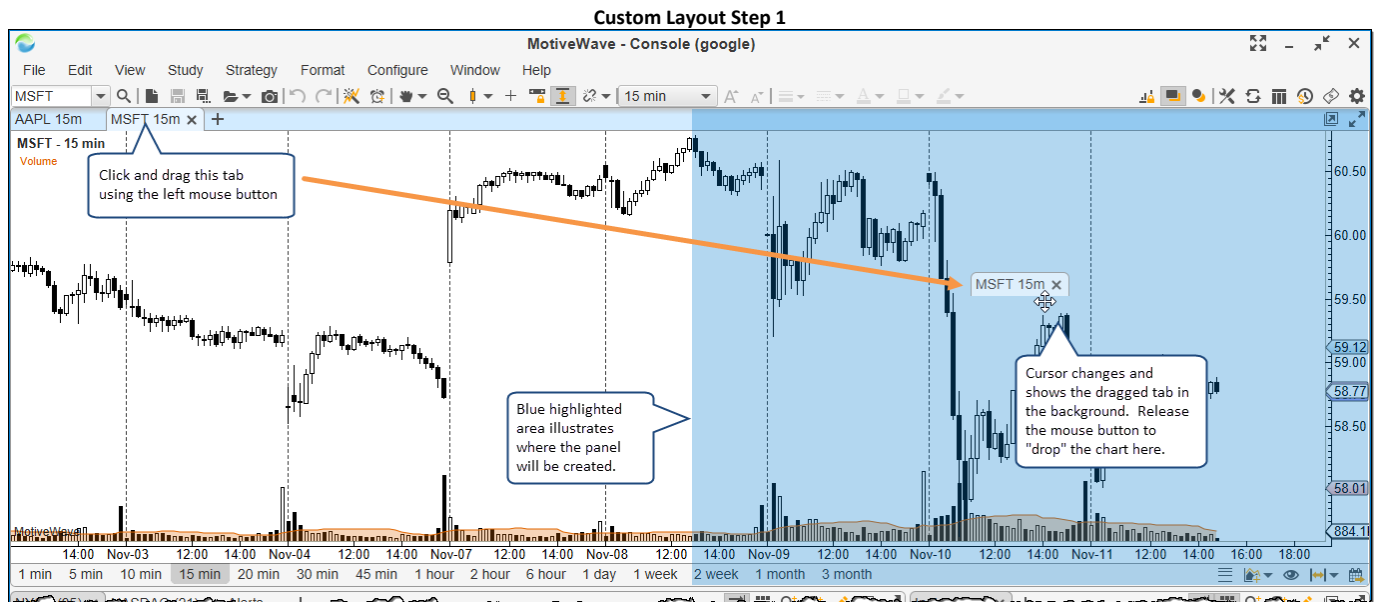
Custom Layout Step 1

MotiveWave - Console (google)

File Edit View Study Strategy Format Configure Window Help

MSFT

15 min

AAPL 15m MSFT 15m ✕ +

MSFT - 15 min
Volume

Click and drag this tab using the left mouse button

MSFT 15m ✕

Cursor changes and shows the dragged tab in the background. Release the mouse button to "drop" the chart here.

Blue highlighted area illustrates where the panel will be created.

MotiveWave

60.50
60.00
59.50
59.12
59.00
58.77
58.50
58.01
884.1

14:00 Nov-03 12:00 14:00 Nov-04 12:00 14:00 Nov-07 12:00 14:00 Nov-08 12:00 14:00 Nov-09 12:00 14:00 Nov-10 12:00 14:00 Nov-11 12:00 14:00 16:00 18:00

1 min 5 min 10 min 15 min 20 min 30 min 45 min 1 hour 2 hour 6 hour 1 day 1 week 2 week 1 month 3 month

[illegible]